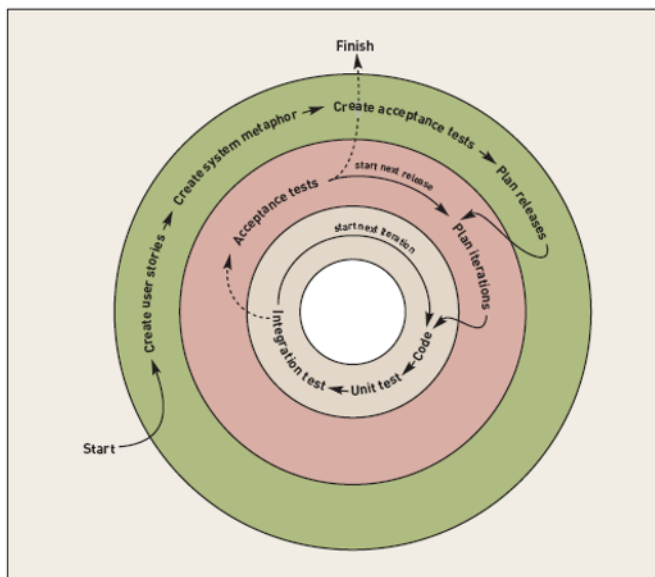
Finish

Create user stories
Create system metaphor
Create acceptance tests
Plan releases

start next release
Acceptance tests
Plan iterations

start next iteration
Code
Unit test
Integration test

Start